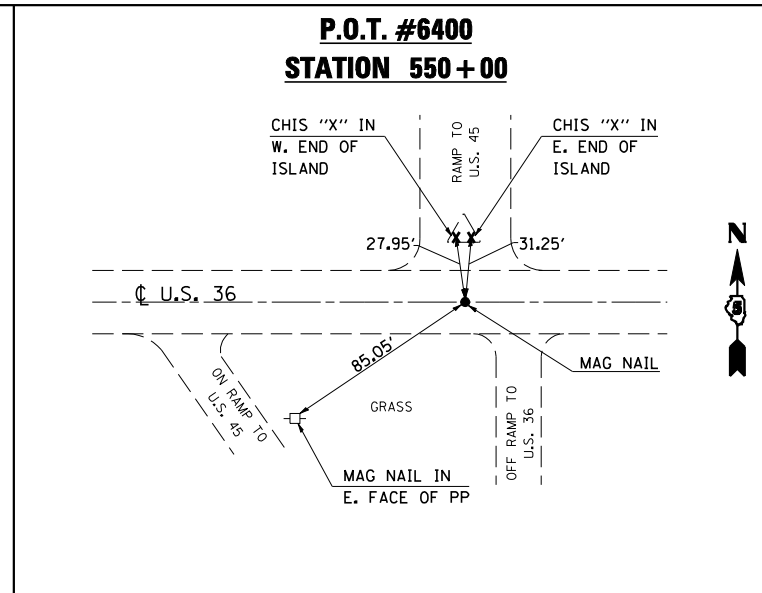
P.O.T. #6400
STATION 550 + 00

CHIS "X" IN W. END OF ISLAND

RAMP TO U.S. 45

CHIS "X" IN E. END OF ISLAND

N

27.95'

31.25'

℄ U.S. 36

85.05'

MAG NAIL

ON RAMP TO U.S. 45

GRASS

OFF RAMP TO U.S. 36

MAG NAIL IN E. FACE OF PP